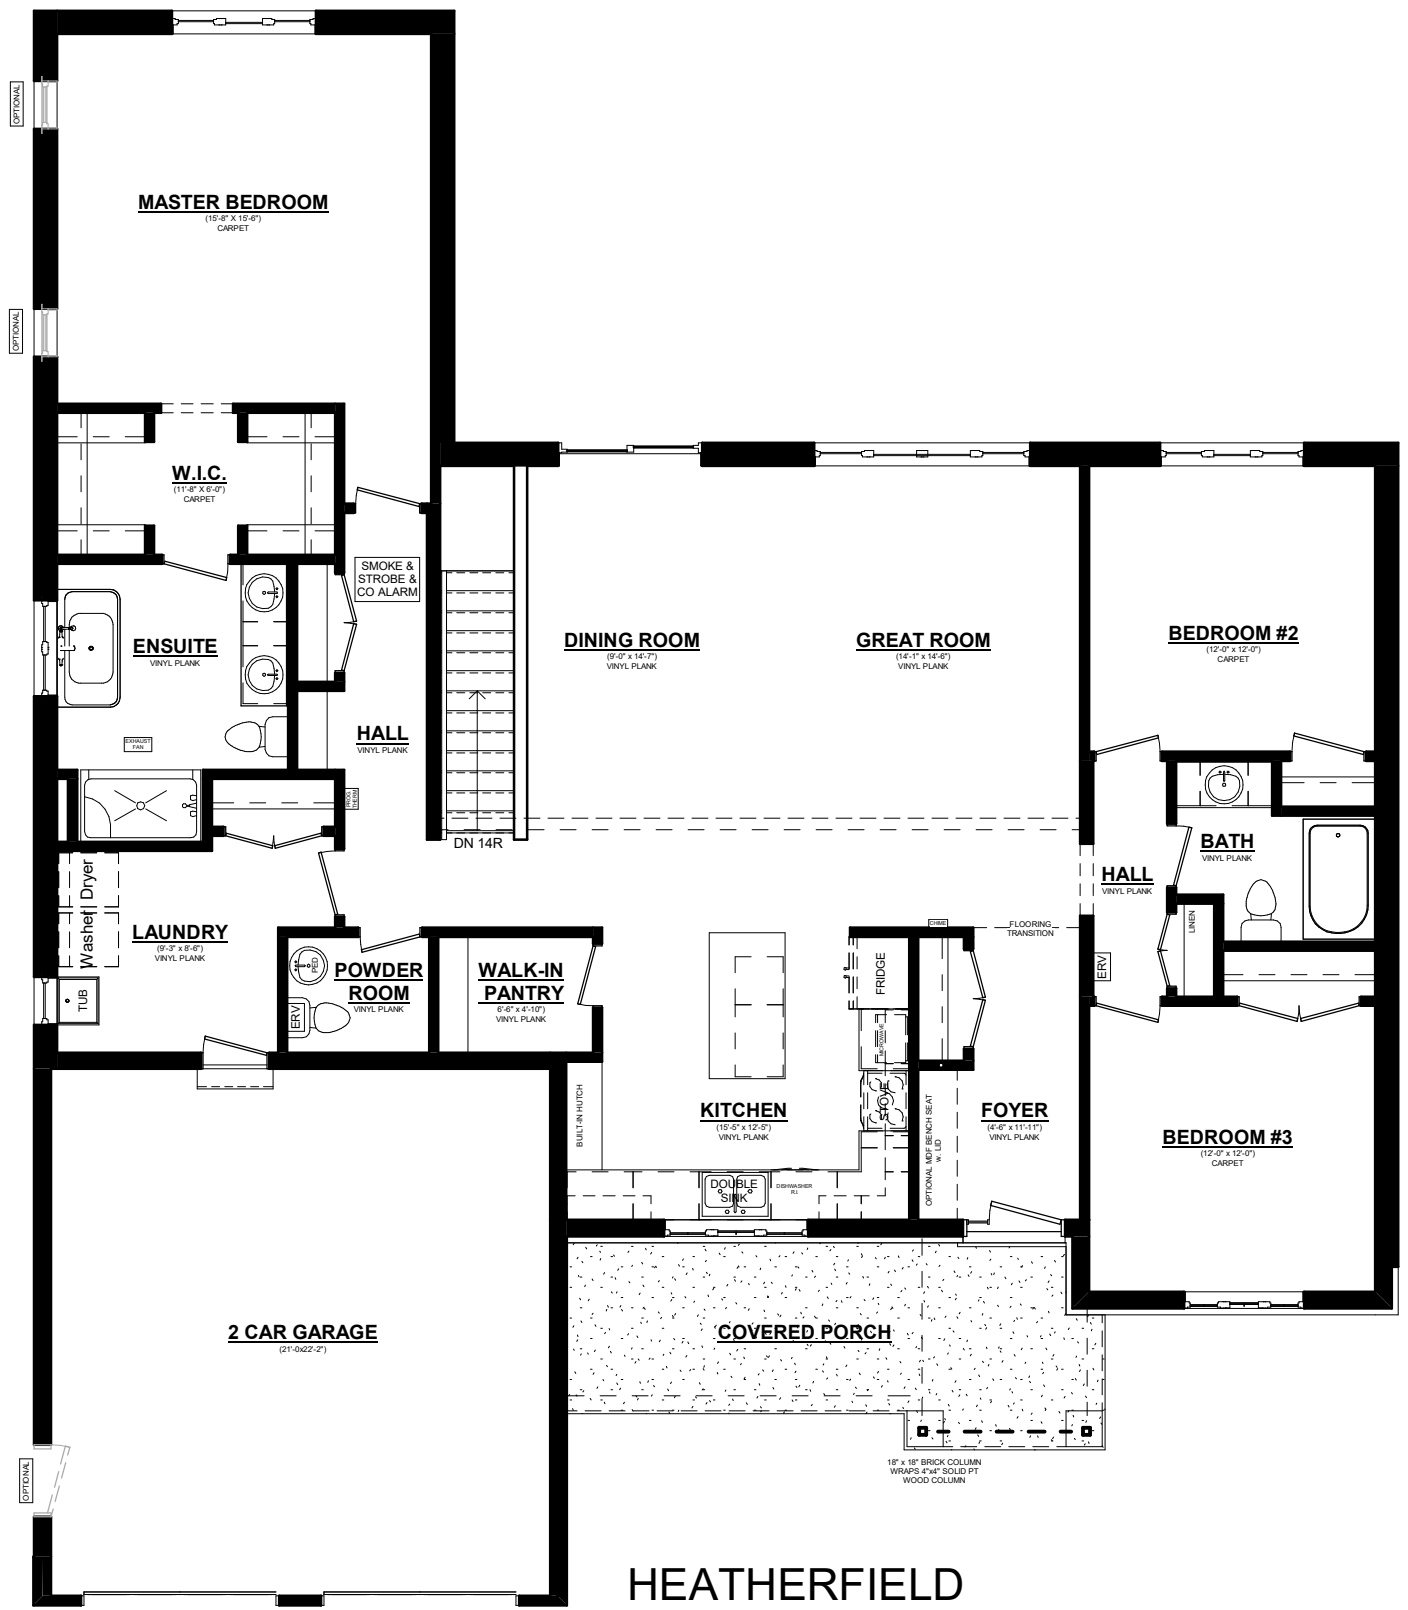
OPTIONAL

MASTER BEDROOM
(15'-8" X 15'-6")
CARPET

OPTIONAL

W.I.C.
(11'-8" X 6'-0")
CARPET

SMOKE & STROBE & CO ALARM

ENSUITE
VINYL PLANK

EXHAUST FAN

HALL
VINYL PLANK

PROG THERM

DINING ROOM
(9'-0" x 14'-7")
VINYL PLANK

GREAT ROOM
(14'-1" x 14'-6")
VINYL PLANK

BEDROOM #2
(12'-0" x 12'-0")
CARPET

BATH
VINYL PLANK

HALL
VINYL PLANK

LINEN

DN 14R

Washer | Dryer

LAUNDRY
(9'-3" x 8'-6")
VINYL PLANK

TUB

PED

POWDER ROOM
VINYL PLANK

ERV

WALK-IN PANTRY
6'-6" x 4'-10")
VINYL PLANK

CHIME

FLOORING TRANSITION

FRIDGE

ERV

BUILT-IN HUTCH

KITCHEN
(15'-5" x 12'-5")
VINYL PLANK

STOVE

OPTIONAL MDF BENCH SEAT w. LID

FOYER
(4'-6" x 11'-11")
VINYL PLANK

BEDROOM #3
(12'-0" x 12'-0")
CARPET

DOUBLE SINK

DISHWASHER R.I.

2 CAR GARAGE
(21'-0x22'-2")

COVERED PORCH

18" x 18" BRICK COLUMN WRAPS 4"x4" SOLID PT WOOD COLUMN

OPTIONAL

HEATHERFIELD